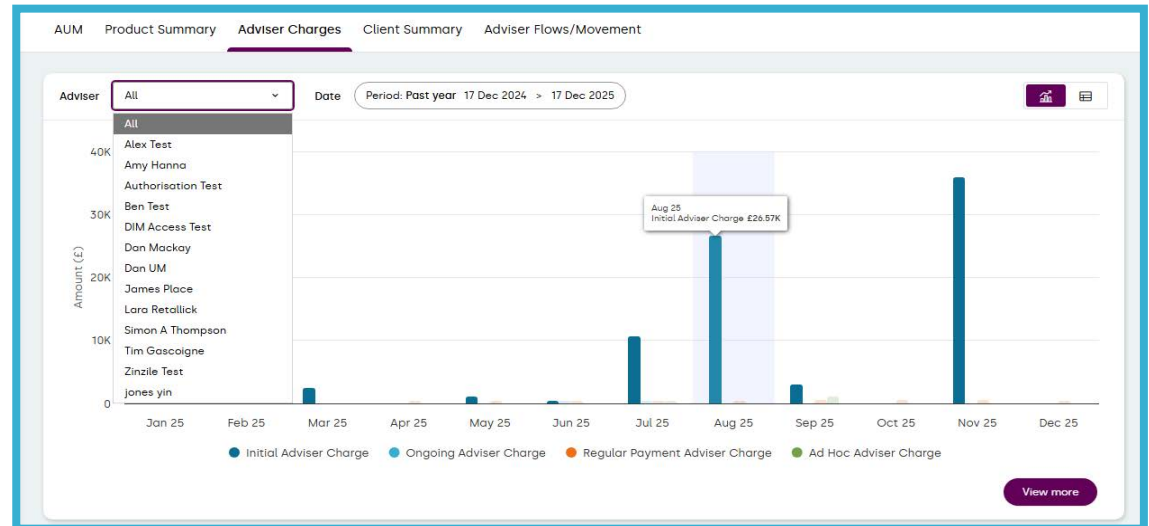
AUM Product Summary Adviser Charges Client Summary Adviser Flows/Movement

Adviser All

Date Period: Past year 17 Dec 2024 > 17 Dec 2025

All
Alex Test
Amy Hanna
Authorisation Test
Ben Test
DIM Access Test
Dan Mackay
Dan UM
James Place
Lara Retallick
Simon A Thompson
Tim Gascoigne
Zinzile Test
jones yin

40K
30K
20K
10K
0

Amount (£)

Aug 25
Initial Adviser Charge £26.57K

Jan 25 Feb 25 Mar 25 Apr 25 May 25 Jun 25 Jul 25 Aug 25 Sep 25 Oct 25 Nov 25 Dec 25

Initial Adviser Charge Ongoing Adviser Charge Regular Payment Adviser Charge Ad Hoc Adviser Charge

View more